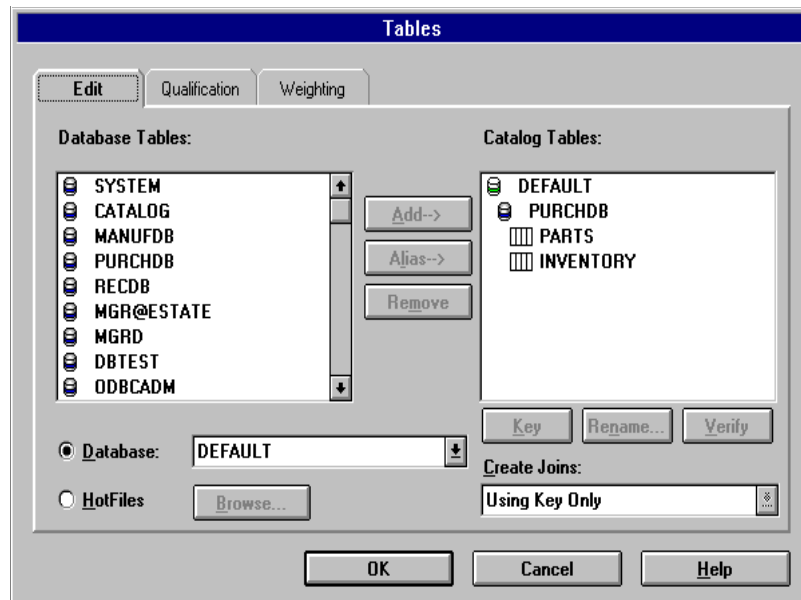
Tables

Edit
Qualification
Weighting

Database Tables:

SYSTEM
CATALOG
MANUFDB
PURCHDB
RECDB
MGR@ESTATE
MGRD
DBTEST
ODBCADM

Add-->
Alias-->
Remove

Catalog Tables:

DEFAULT
PURCHDB
PARTS
INVENTORY

Key
Rename...
Verify

Database: DEFAULT

HotFiles
Browse...

Create Joins:
Using Key Only

OK
Cancel
Help